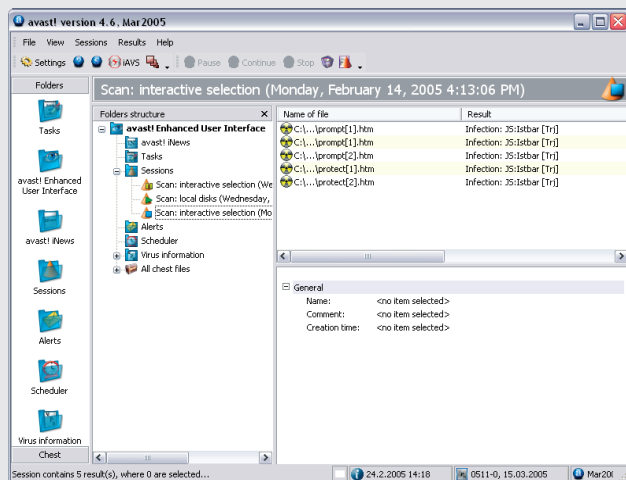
avast! version 4.6, Mar2005

File View Sessions Results Help

Settings iAVS Pause Continue Stop

Folders

Tasks

avast! Enhanced User Interface

avast! iNews

Sessions

Alerts

Scheduler

Virus information

Chest

Scan: interactive selection (Monday, February 14, 2005 4:13:06 PM)

Folders structure

avast! Enhanced User Interface
avast! iNews
Tasks
Sessions
Scan: interactive selection (We
Scan: local disks (Wednesday,
Scan: interactive selection (Mo
Alerts
Scheduler
Virus information
All chest files

| Name of file | Result |
|---|---|
| C:\...\prompt[1].htm | Infection: JS:Istbar [Trj] |
| C:\...\prompt[1].htm | Infection: JS:Istbar [Trj] |
| C:\...\prompt[2].htm | Infection: JS:Istbar [Trj] |
| C:\...\protect[1].htm | Infection: JS:Istbar [Trj] |
| C:\...\protect[2].htm | Infection: JS:Istbar [Trj] |

General
Name: <no item selected>
Comment: <no item selected>
Creation time: <no item selected>

Session contains 5 result(s), where 0 are selected...
24.2.2005 14:18
0511-0, 15.03.2005
Mar200